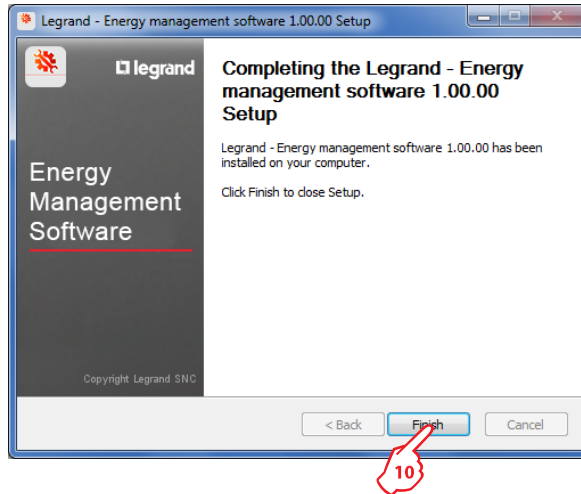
Legrand - Energy management software 1.00.00 Setup

legrand

Energy Management Software

Copyright Legrand SNC

Completing the Legrand - Energy management software 1.00.00 Setup

Legrand - Energy management software 1.00.00 has been installed on your computer.

Click Finish to close Setup.

< Back
Finish
Cancel

10